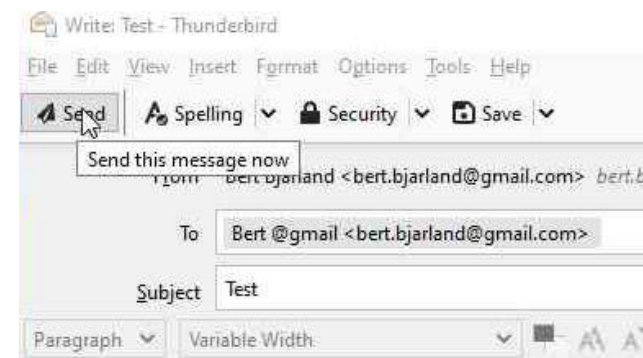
Write: Test - Thunderbird

File Edit View Insert Format Options Tools Help

Send | Spelling | Security | Save

Send this message now

From Bert Bjarland <bert.bjarland@gmail.com> bert.b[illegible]

To Bert @gmail <bert.bjarland@gmail.com>

Subject Test

Paragraph | Variable Width